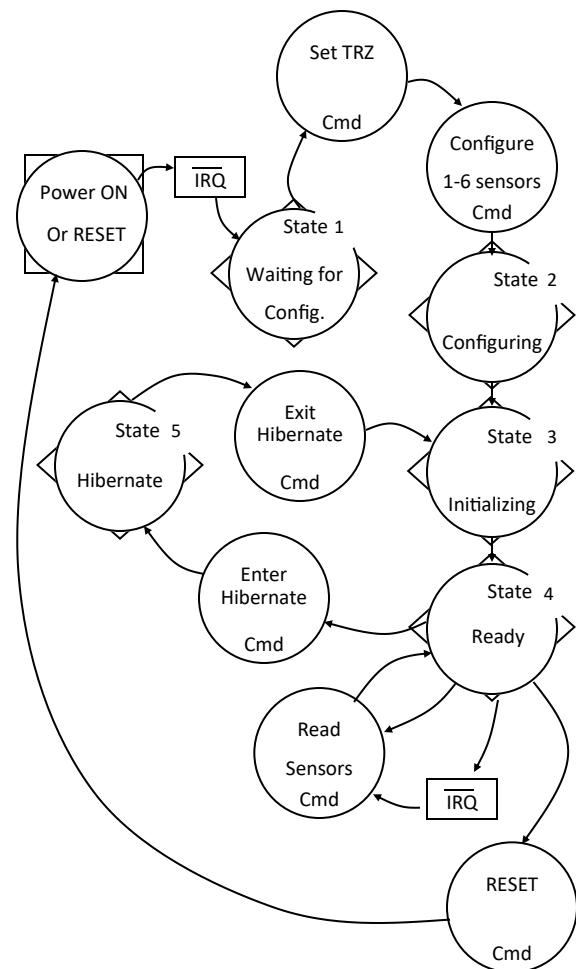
Set TRZ

Cmd

Power ON

Or RESET

$\overline{\text{IRQ}}$

Configure

1-6 sensors

Cmd

State 1

Waiting for

Config.

State 2

Configuring

State 5

Hibernate

Exit

Hibernate

Cmd

State 3

Initializing

Enter

Hibernate

Cmd

State 4

Ready

Read

Sensors

Cmd

$\overline{\text{IRQ}}$

RESET

Cmd